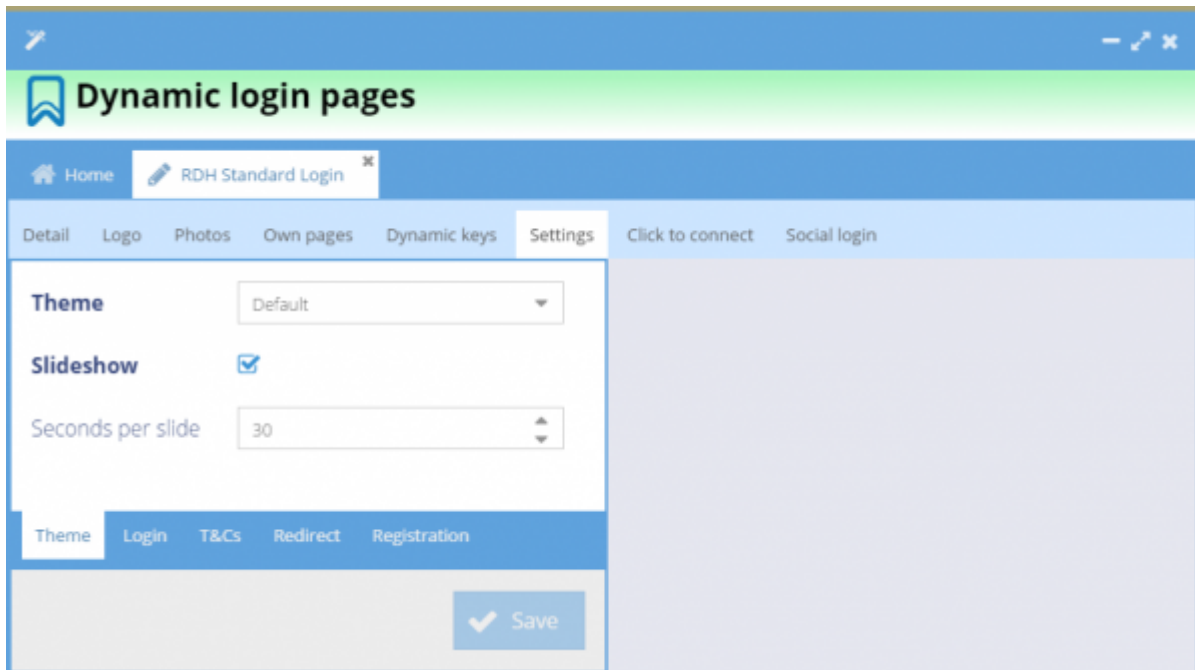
Dynamic login pages

Home
RDH Standard Login

Detail Logo Photos Own pages Dynamic keys Settings Click to connect Social login

Theme Default

Slideshow

Seconds per slide 30

Theme Login T&Cs Redirect Registration

Save